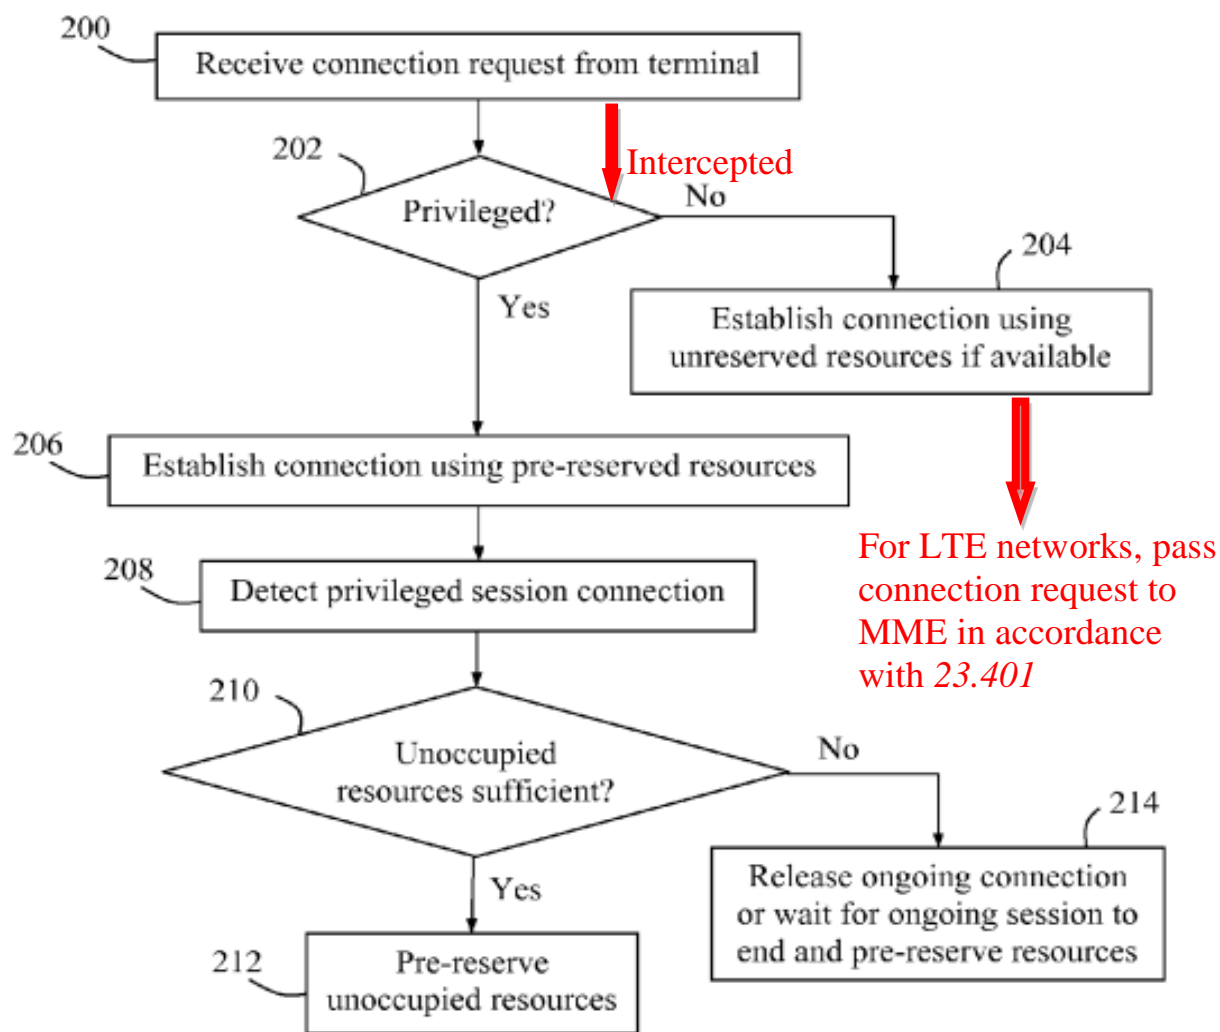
200
Receive connection request from terminal

202
Privileged?

Intercepted

No

204
Establish connection using unreserved resources if available

Yes

For LTE networks, pass connection request to MME in accordance with *23.401*

206
Establish connection using pre-reserved resources

208
Detect privileged session connection

210
Unoccupied resources sufficient?

No

214
Release ongoing connection or wait for ongoing session to end and pre-reserve resources

Yes

212
Pre-reserve unoccupied resources